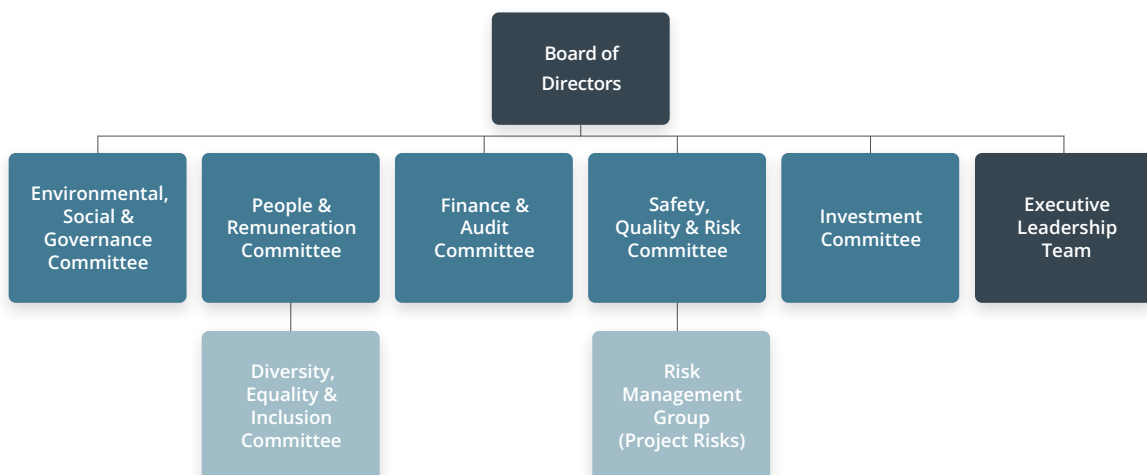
Board of Directors

Environmental, Social & Governance Committee

People & Remuneration Committee

Finance & Audit Committee

Safety, Quality & Risk Committee

Investment Committee

Executive Leadership Team

Diversity, Equality & Inclusion Committee

Risk Management Group (Project Risks)